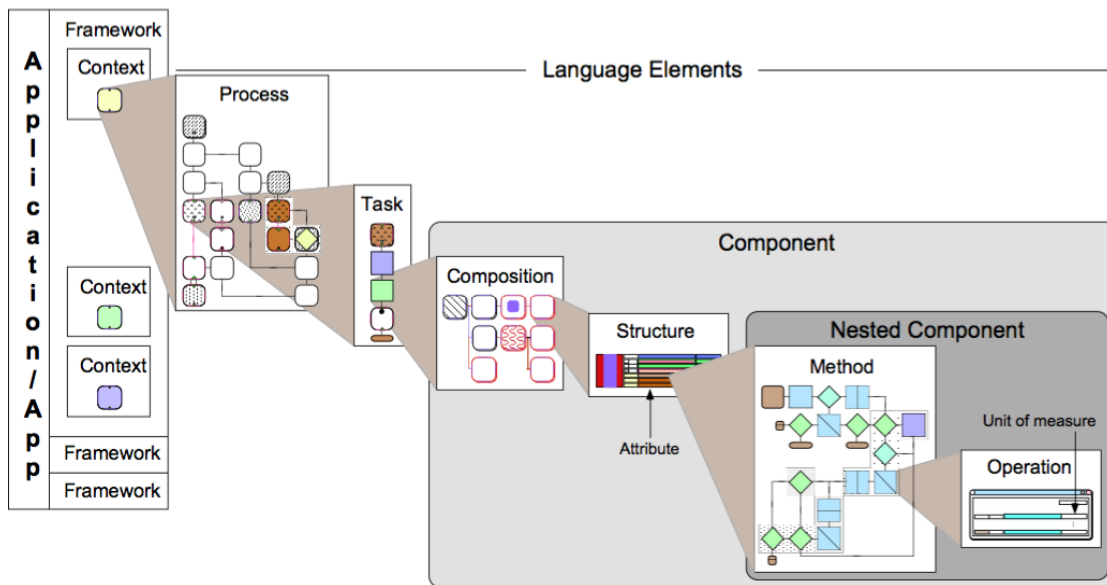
Application/App

Framework

Context

Context

Context

Framework

Framework

Language Elements

Process

Task

Component

Composition

Structure

Attribute

Nested Component

Method

Unit of measure

Operation